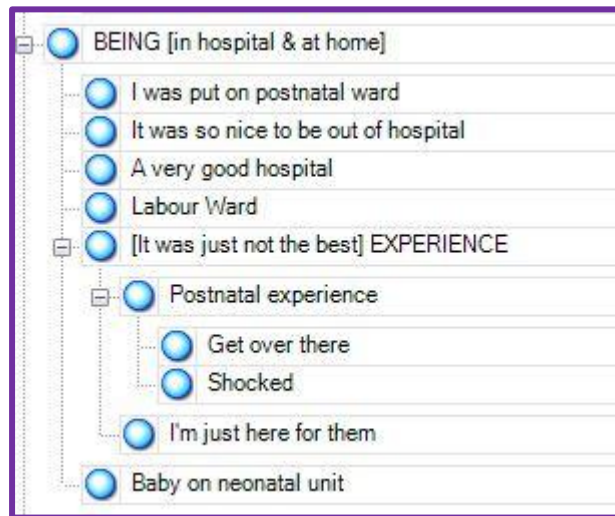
BEING [in hospital & at home]

I was put on postnatal ward

It was so nice to be out of hospital

A very good hospital

Labour Ward

[It was just not the best] EXPERIENCE

Postnatal experience

Get over there

Shocked

I'm just here for them

Baby on neonatal unit